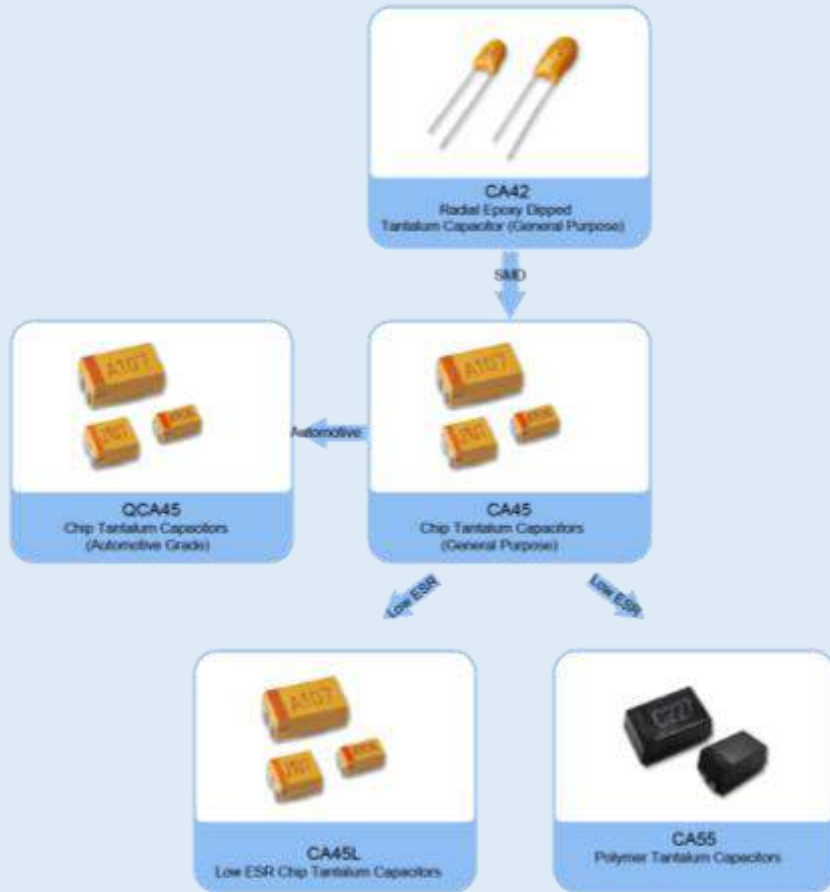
CA42
Radial Epoxy Dipped
Tantalum Capacitor (General Purpose)

SMD

A107

A107

Automotive

QCA45
Chip Tantalum Capacitors
(Automotive Grade)

CA45
Chip Tantalum Capacitors
(General Purpose)

Low ESR

Low ESR

A107

227

CA45L
Low ESR Chip Tantalum Capacitors

CA55
Polymer Tantalum Capacitors